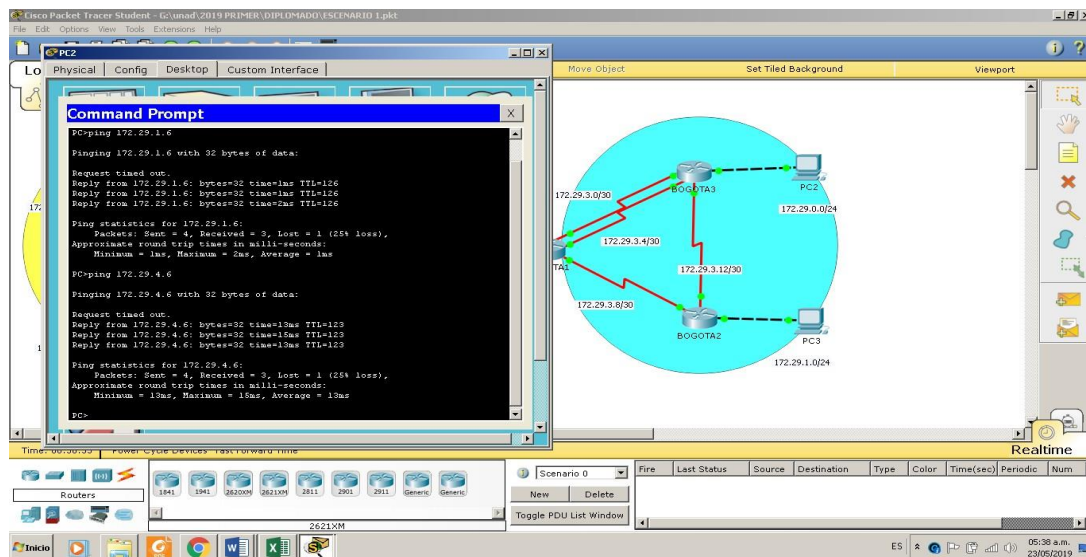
Cisco Packet Tracer Student - G:\unad\2019 PRIMER\DIPLOMADO\ESCENARIO 1.pkt
File Edit Options View Tools Extensions Help

PC2
Physical Config Desktop Custom Interface

Command Prompt

PC>ping 172.29.1.6

Pinging 172.29.1.6 with 32 bytes of data:

Request timed out.
Reply from 172.29.1.6: bytes=32 time=1ms TTL=126
Reply from 172.29.1.6: bytes=32 time=1ms TTL=126
Reply from 172.29.1.6: bytes=32 time=2ms TTL=126

Ping statistics for 172.29.1.6:
Packets: Sent = 4, Received = 3, Lost = 1 (25% loss),
Approximate round trip times in milli-seconds:
Minimum = 1ms, Maximum = 2ms, Average = 1ms

PC>ping 172.29.4.6

Pinging 172.29.4.6 with 32 bytes of data:

Request timed out.
Reply from 172.29.4.6: bytes=32 time=13ms TTL=123
Reply from 172.29.4.6: bytes=32 time=15ms TTL=123
Reply from 172.29.4.6: bytes=32 time=13ms TTL=123

Ping statistics for 172.29.4.6:
Packets: Sent = 4, Received = 3, Lost = 1 (25% loss),
Approximate round trip times in milli-seconds:
Minimum = 13ms, Maximum = 15ms, Average = 13ms

PC>

Move Object Set Tiled Background Viewport

172.29.3.0/30
BOGOTA3
PC2
172.29.0.0/24
172.29.3.4/30
TA1
172.29.3.12/30
172.29.3.8/30
BOGOTA2
PC3
172.29.1.0/24

Time: 00:58:55 Power Cycle Devices Fast Forward Time
Realtime

Routers
1841 1941 2620XM 2621XM 2811 2901 2911 Generic Generic
2621XM

Scenario 0
New Delete
Toggle PDU List Window

Fire Last Status Source Destination Type Color Time(sec) Periodic Num

Inicio
ES 05:38 a.m. 23/05/2019